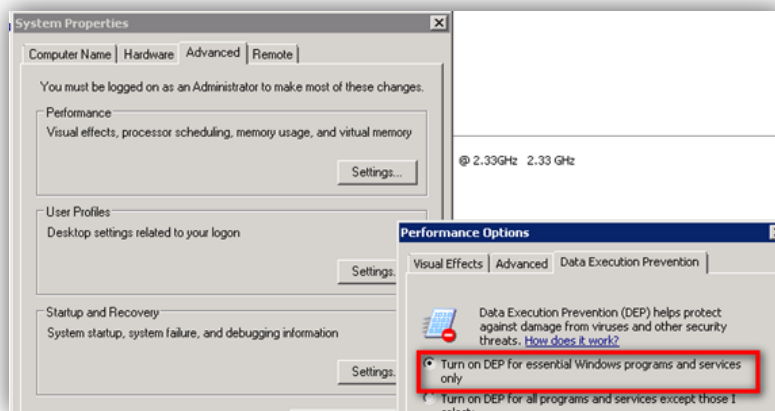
System Properties

Computer Name | Hardware | Advanced | Remote

You must be logged on as an Administrator to make most of these changes.

Performance
Visual effects, processor scheduling, memory usage, and virtual memory

Settings...

User Profiles
Desktop settings related to your logon

Settings.

Startup and Recovery
System startup, system failure, and debugging information

Settings.

@ 2.33GHz 2.33 GHz

Performance Options

Visual Effects | Advanced | Data Execution Prevention

Data Execution Prevention (DEP) helps protect against damage from viruses and other security threats. How does it work?

Turn on DEP for essential Windows programs and services only

Turn on DEP for all programs and services except those I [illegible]